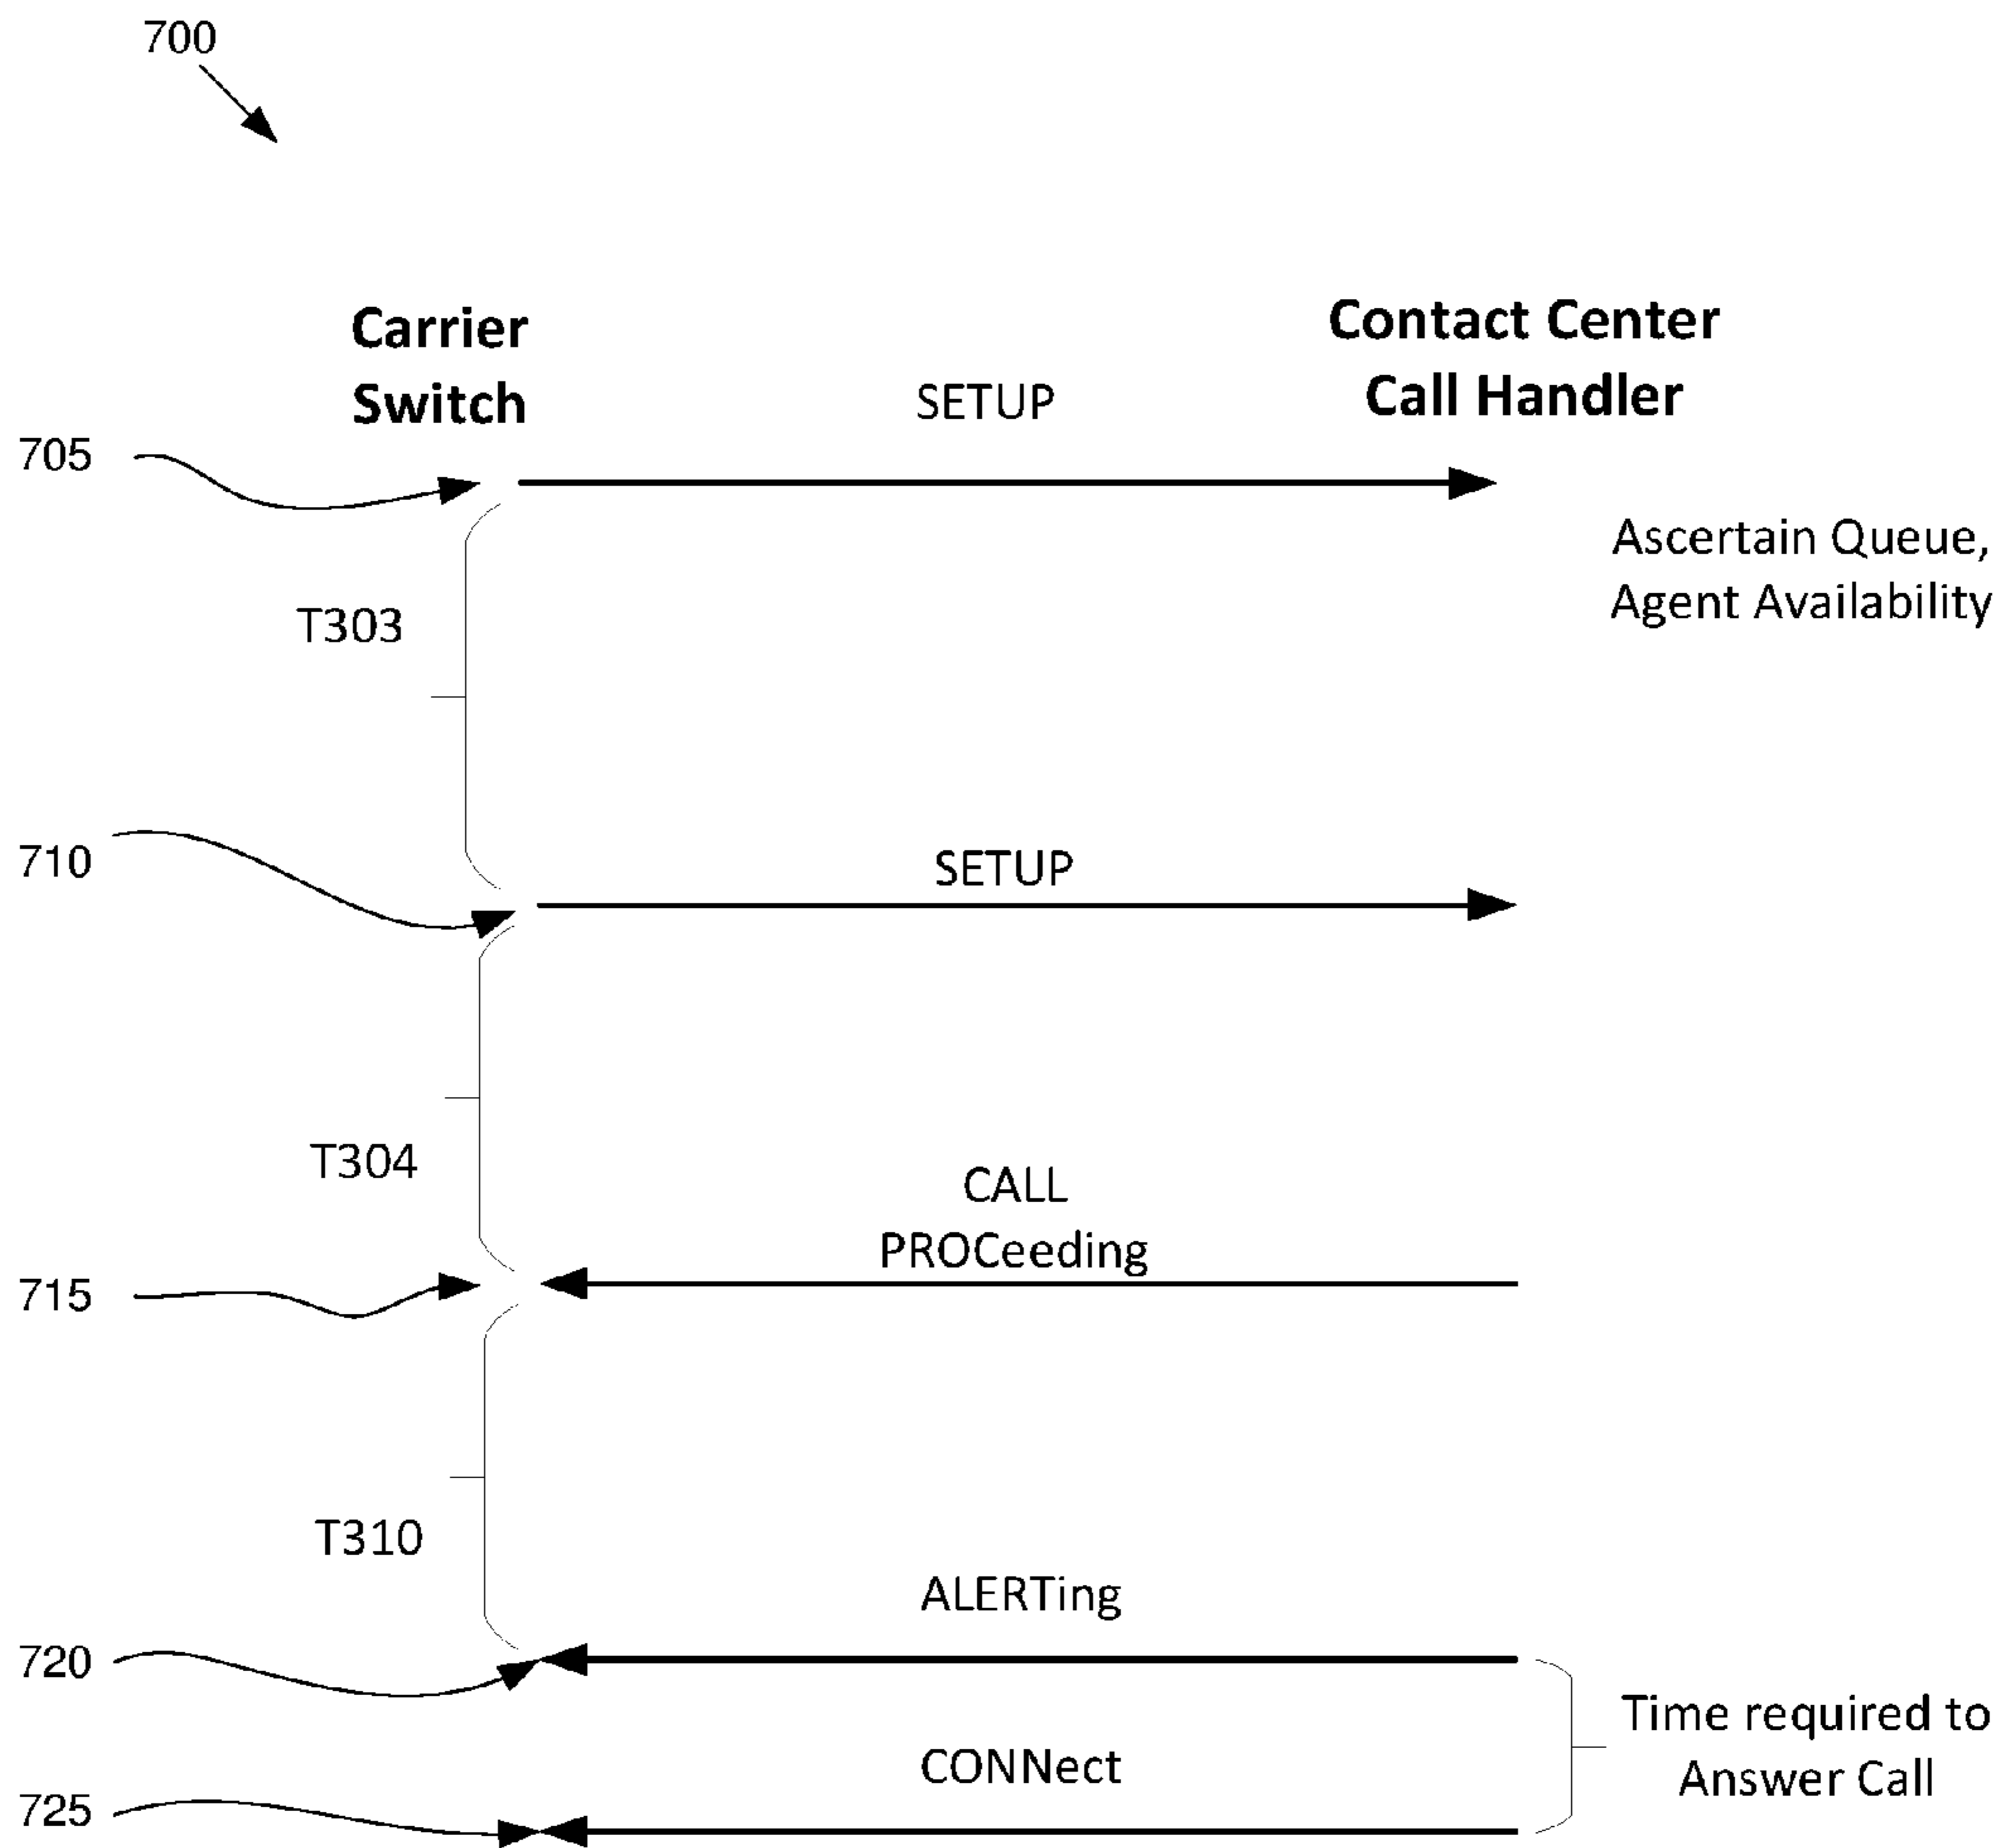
700

Carrier Switch

Contact Center Call Handler

SETUP

705

Ascertain Queue, Agent Availability

T303

710

SETUP

T304

CALL PROCeeding

715

T310

ALERTing

720

Time required to Answer Call

CONNect

725